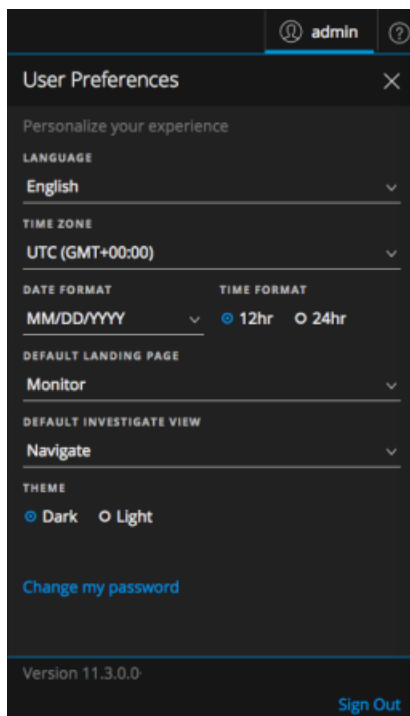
admin

User Preferences

Personalize your experience

LANGUAGE

English

TIME ZONE

UTC (GMT+00:00)

DATE FORMAT

MM/DD/YYYY

TIME FORMAT

12hr 24hr

DEFAULT LANDING PAGE

Monitor

DEFAULT INVESTIGATE VIEW

Navigate

THEME

Dark Light

Change my password

Version 11.3.0.0

Sign Out